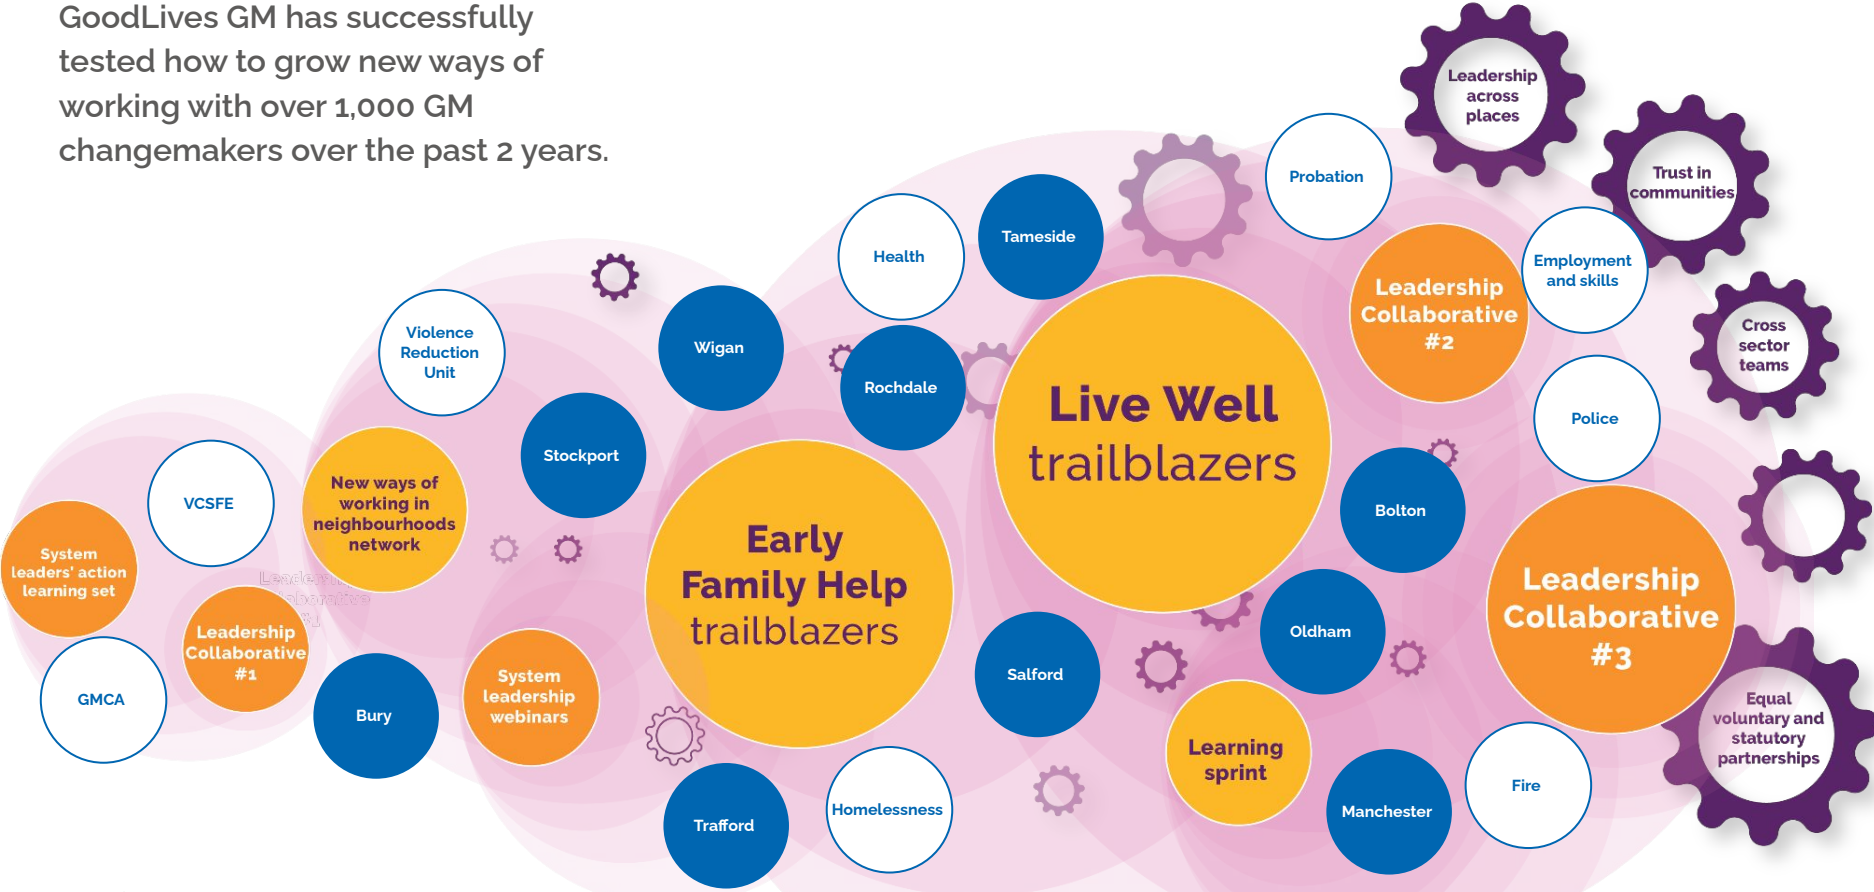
GoodLives GM has successfully tested how to grow new ways of working with over 1,000 GM changemakers over the past 2 years.

Leadership across places

Trust in communities

Probation

Employment and skills

Cross sector teams

Tameside

Health

Leadership Collaborative #2

Violence Reduction Unit

Wigan

Rochdale

Live Well trailblazers

Police

Stockport

New ways of working in neighbourhoods network

VCSFE

Bolton

System leaders' action learning set

Early Family Help trailblazers

Leadership Collaborative #3

Leadership Collaborative #1

Oldham

GMCA

Bury

System leadership webinars

Salford

Learning sprint

Equal voluntary and statutory partnerships

Fire

Trafford

Homelessness

Manchester